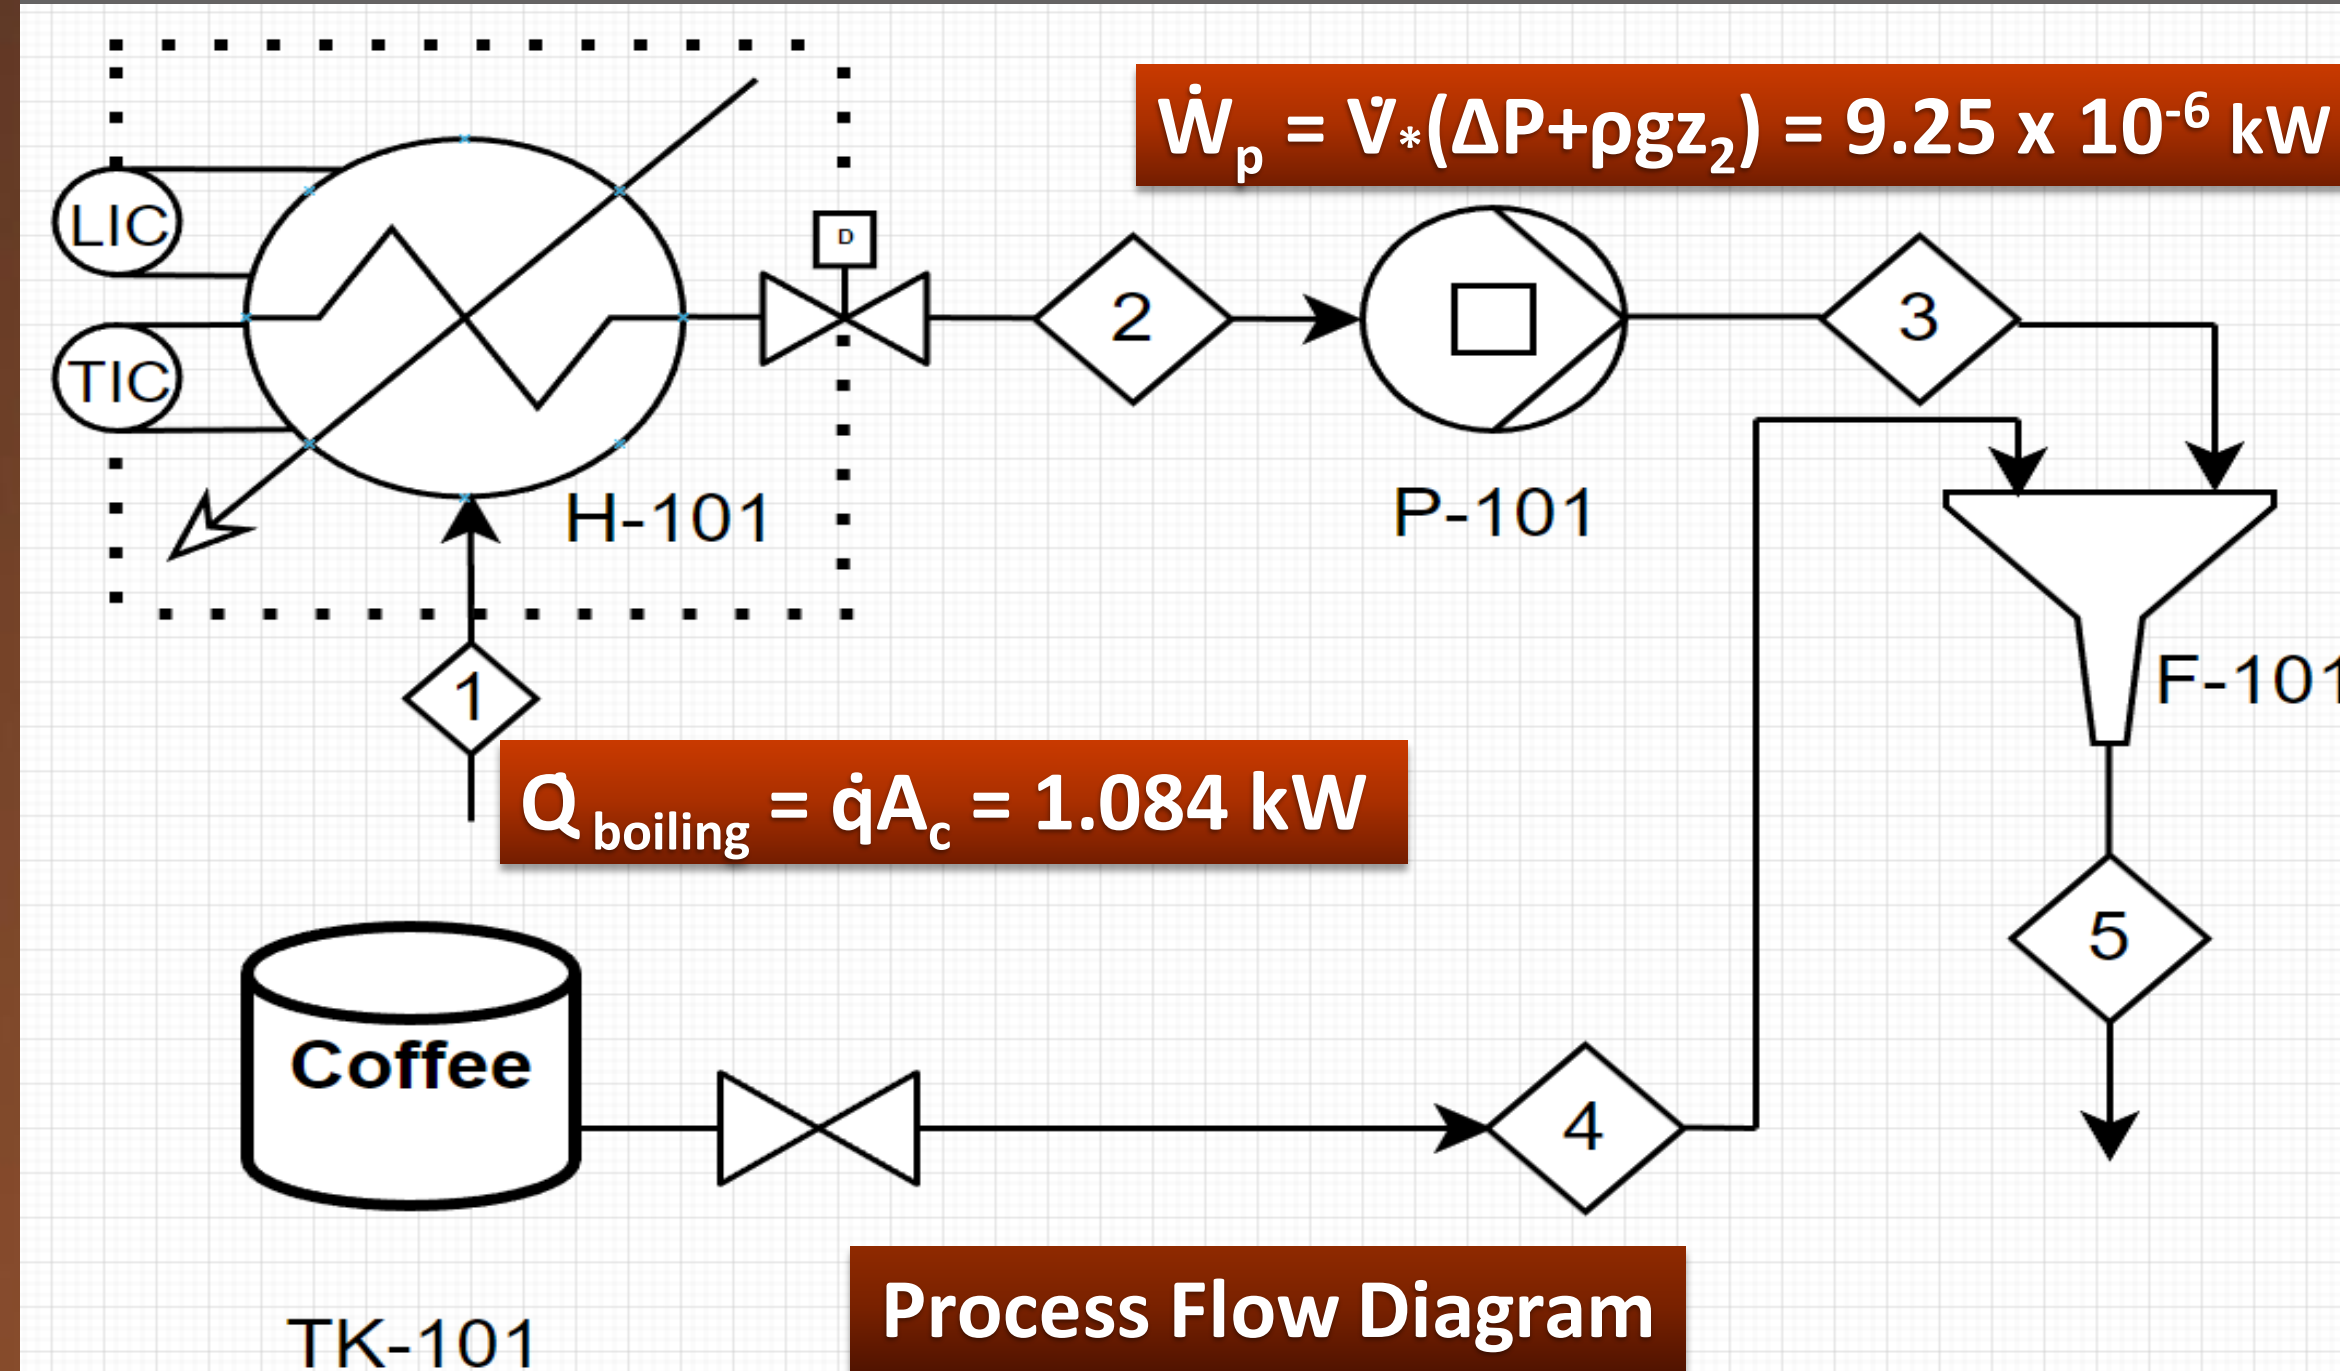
$\dot{W}_p = \dot{V}*(\Delta P+\rho g z_2) = 9.25 \times 10^{-6}$ kW

LIC

TIC

D

H-101

2

P-101

3

F-101

1

$\dot{Q}_{boiling} = \dot{q}A_c = 1.084$ kW

5

Coffee

4

TK-101

Process Flow Diagram